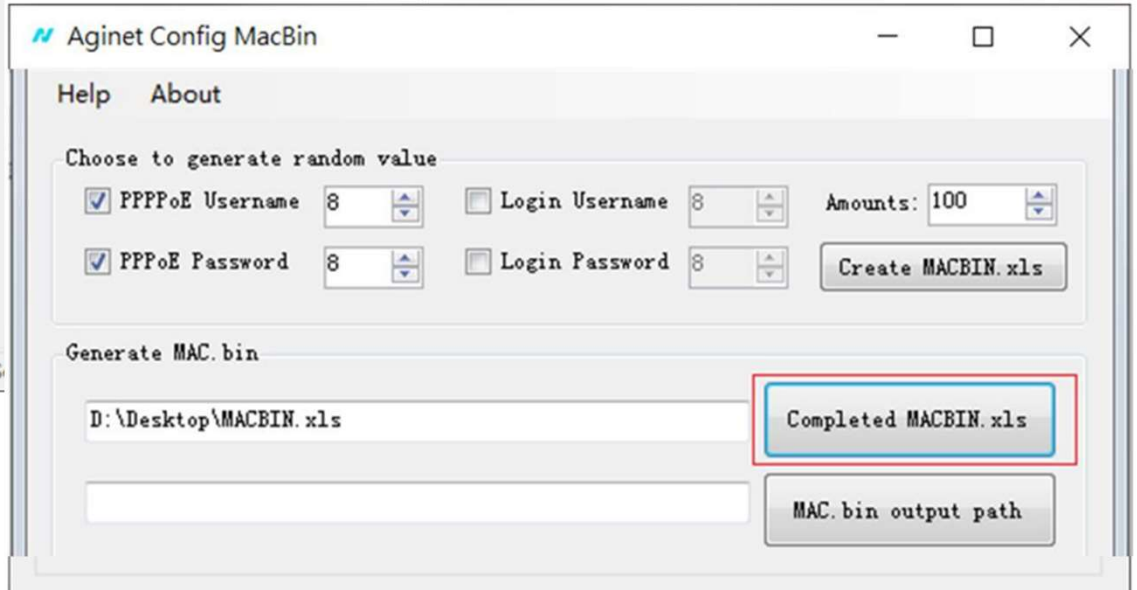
Aginet Config MacBin

Help About

Choose to generate random value

PPPPoE Username 8

Login Username 8

Amounts: 100

PPPoE Password 8

Login Password 8

Create MACBIN. xls

Generate MAC. bin

D:\Desktop\MACBIN. xls

Completed MACBIN. xls

MAC. bin output path